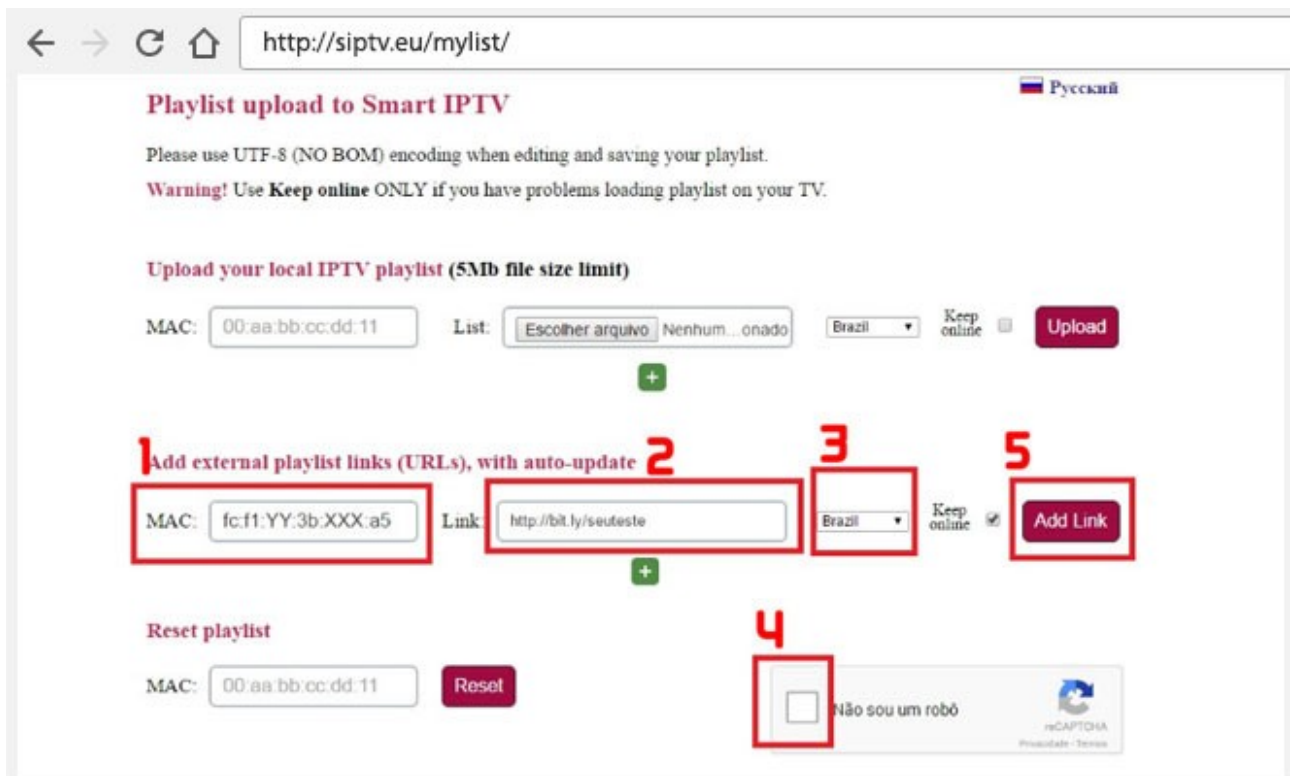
http://siptv.eu/mylist/

Русский

Playlist upload to Smart IPTV

Please use UTF-8 (NO BOM) encoding when editing and saving your playlist.

Warning! Use Keep online ONLY if you have problems loading playlist on your TV.

Upload your local IPTV playlist (5Mb file size limit)

MAC: 00:aa:bb:cc:dd:11 List: Escolher arquivo Nenhum...onado Brazil Keep online Upload

+

1 Add external playlist links (URLs), with auto-update 2 3 5

MAC: fc:f1:YY:3b:XXX:a5 Link: http://bit.ly/seuteste Brazil Keep online Add Link

+

Reset playlist

4

MAC: 00:aa:bb:cc:dd:11 Reset

Não sou um robô

reCAPTCHA
Privacidade - Termos